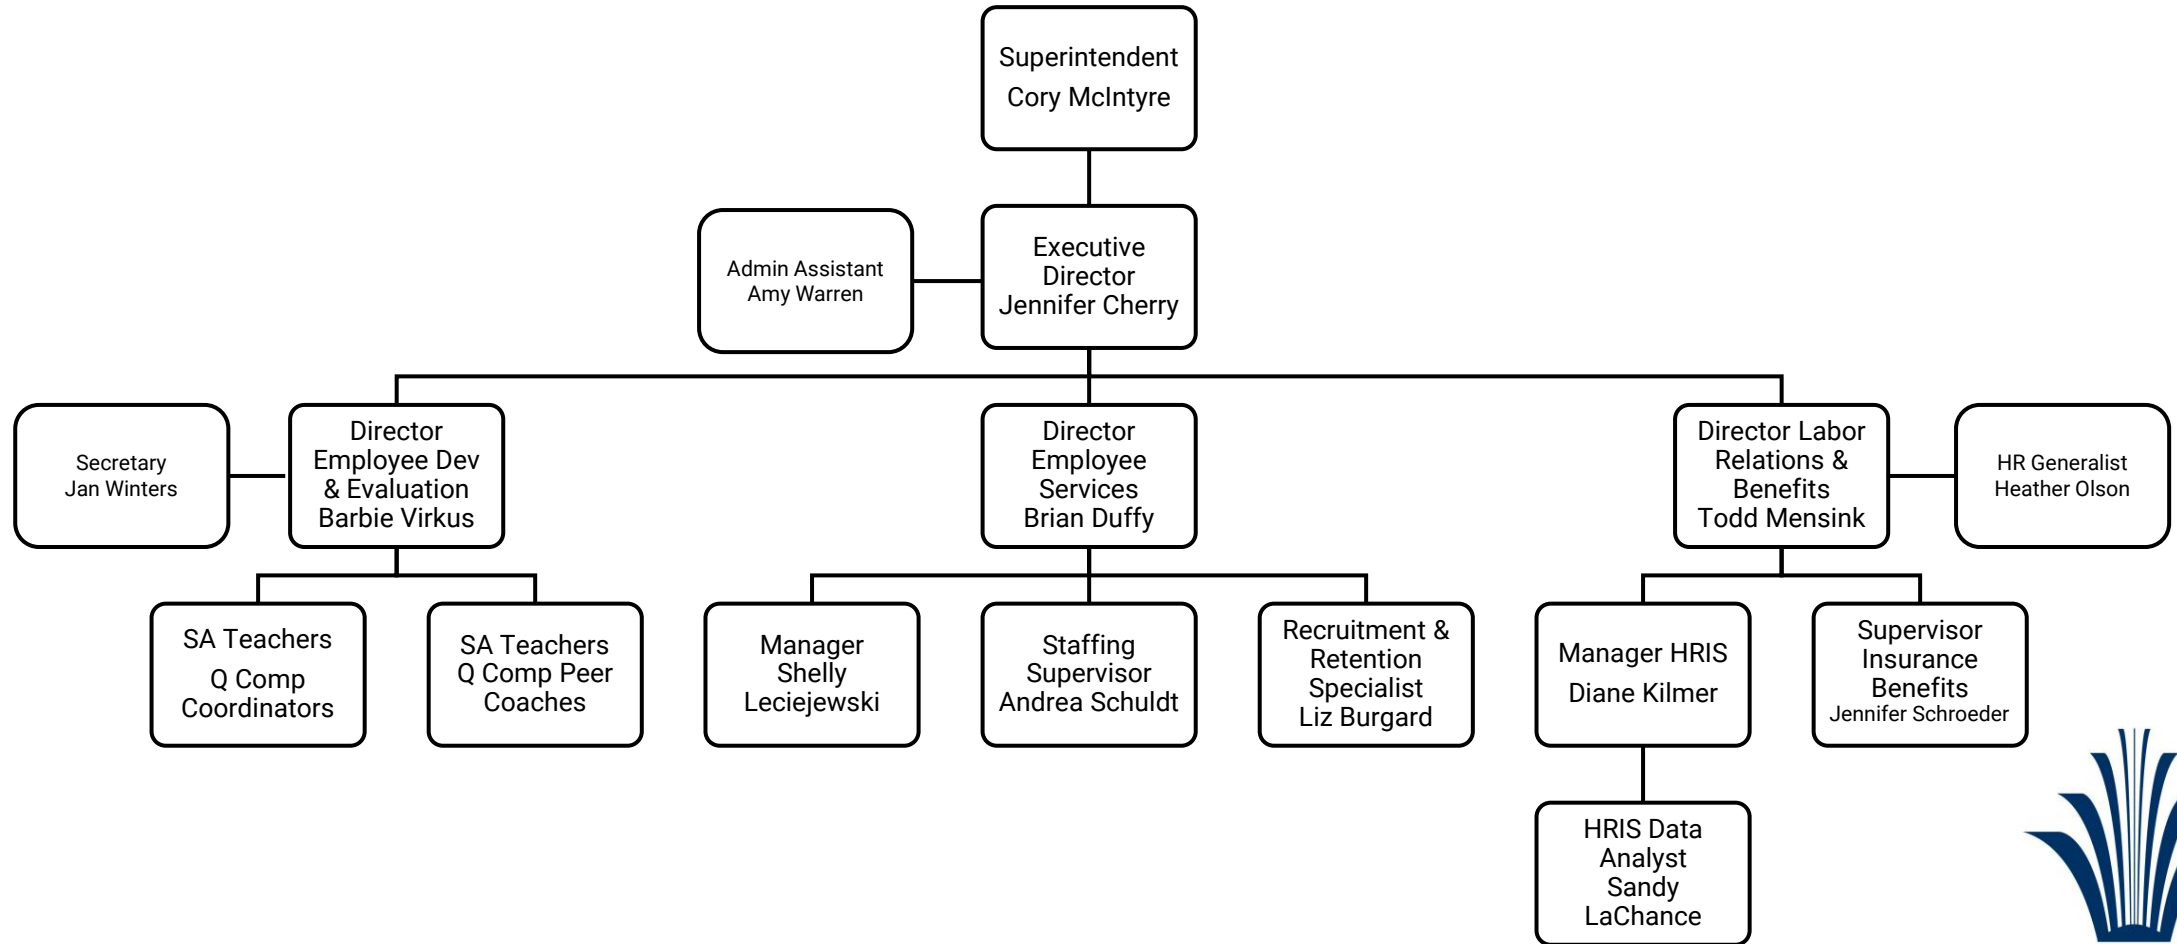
Superintendent
Cory McIntyre

Admin Assistant
Amy Warren

Executive Director
Jennifer Cherry

Secretary
Jan Winters

Director
Employee Dev & Evaluation
Barbie Virkus

Director
Employee Services
Brian Duffy

Director Labor Relations & Benefits
Todd Mensink

HR Generalist
Heather Olson

SA Teachers
Q Comp Coordinators

SA Teachers
Q Comp Peer Coaches

Manager
Shelly Leciejewski

Staffing Supervisor
Andrea Schuldt

Recruitment & Retention Specialist
Liz Burgard

Manager HRIS
Diane Kilmer

Supervisor Insurance Benefits
Jennifer Schroeder

HRIS Data Analyst
Sandy LaChance